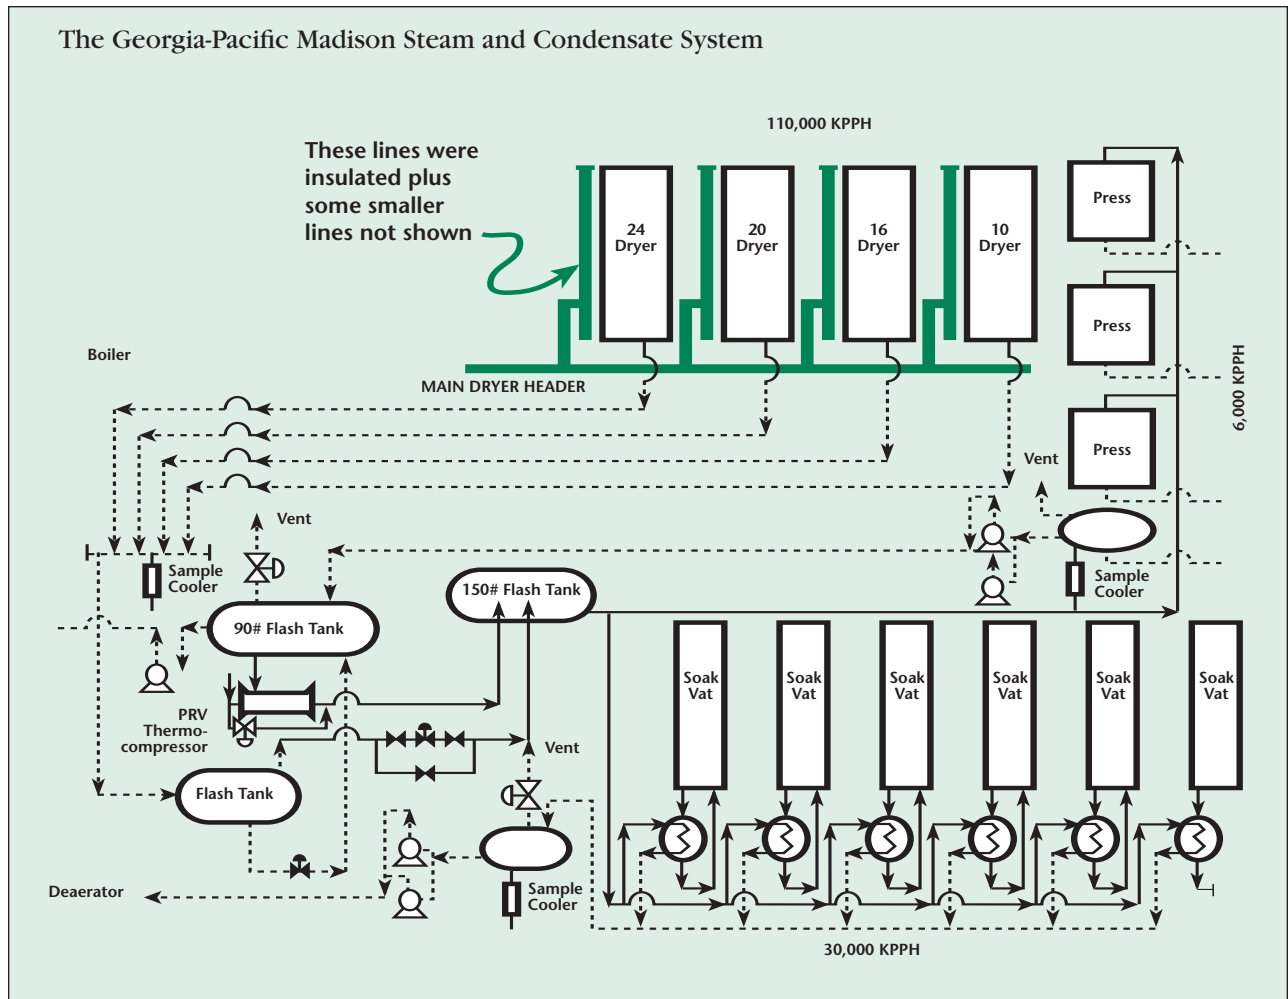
The Georgia-Pacific Madison Steam and Condensate System

110,000 KPPH

These lines were insulated plus some smaller lines not shown

24 Dryer

20 Dryer

16 Dryer

10 Dryer

Press

Press

Press

6,000 KPPH

Boiler

MAIN DRYER HEADER

Vent

Vent

Sample Cooler

Sample Cooler

90# Flash Tank

150# Flash Tank

Soak Vat

Soak Vat

Soak Vat

Soak Vat

Soak Vat

Soak Vat

PRV

Thermo-compressor

Vent

Flash Tank

Deaerator

Sample Cooler

30,000 KPPH